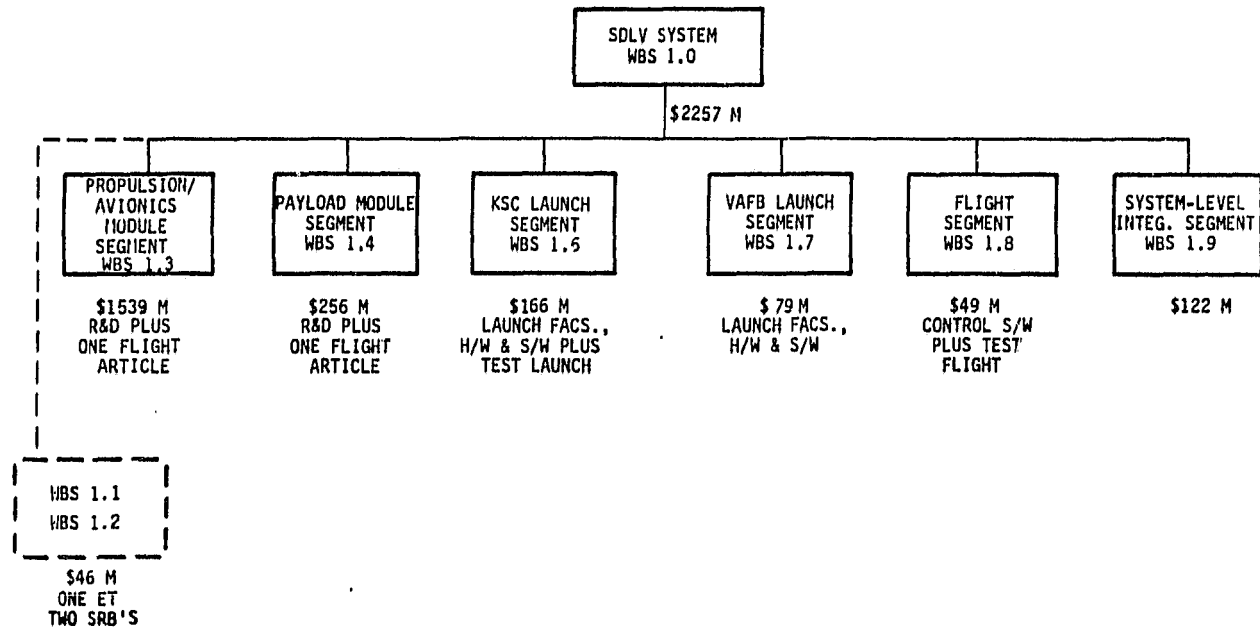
SDLV SYSTEM
WBS 1.0

\$2257 M

PROPULSION/ AVIONICS MODULE SEGMENT WBS 1.3

\$1539 M
R&D PLUS ONE FLIGHT ARTICLE

PAYLOAD MODULE SEGMENT WBS 1.4

\$256 M
R&D PLUS ONE FLIGHT ARTICLE

KSC LAUNCH SEGMENT WBS 1.5

\$166 M
LAUNCH FACS., H/W & S/W PLUS TEST LAUNCH

VAFB LAUNCH SEGMENT WBS 1.7

\$ 79 M
LAUNCH FACS., H/W & S/W

FLIGHT SEGMENT WBS 1.8

\$49 M
CONTROL S/W PLUS TEST FLIGHT

SYSTEM-LEVEL INTEG. SEGMENT WBS 1.9

\$122 M

WBS 1.1
WBS 1.2

\$46 M
ONE ET
TWO SRB'S